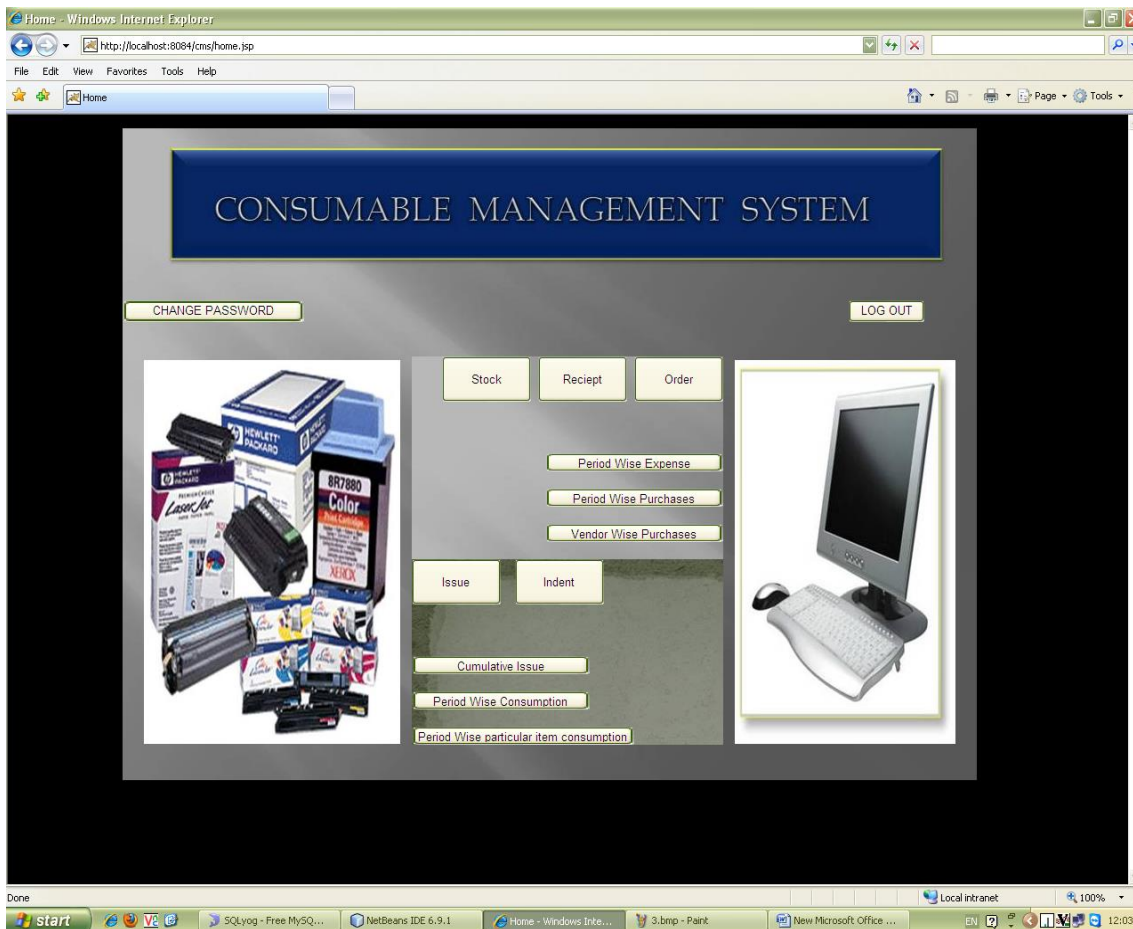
Home - Windows Internet Explorer

http://localhost:8084/cms/home.jsp

File Edit View Favorites Tools Help

Home

Page Tools

CONSUMABLE MANAGEMENT SYSTEM

CHANGE PASSWORD

LOG OUT

Stock

Reciept

Order

Period Wise Expense

Period Wise Purchases

Vendor Wise Purchases

Issue

Indent

Cumulative Issue

Period Wise Consumption

Period Wise particular item consumption

HEWLETT PACKARD

LaserJet

8R7880

Color

XEROX

Done

Local intranet

100%

start

SQLyog - Free MySQ...

NetBeans IDE 6.9.1

Home - Windows Inte...

3.bmp - Paint

New Microsoft Office ...

EN

12:03